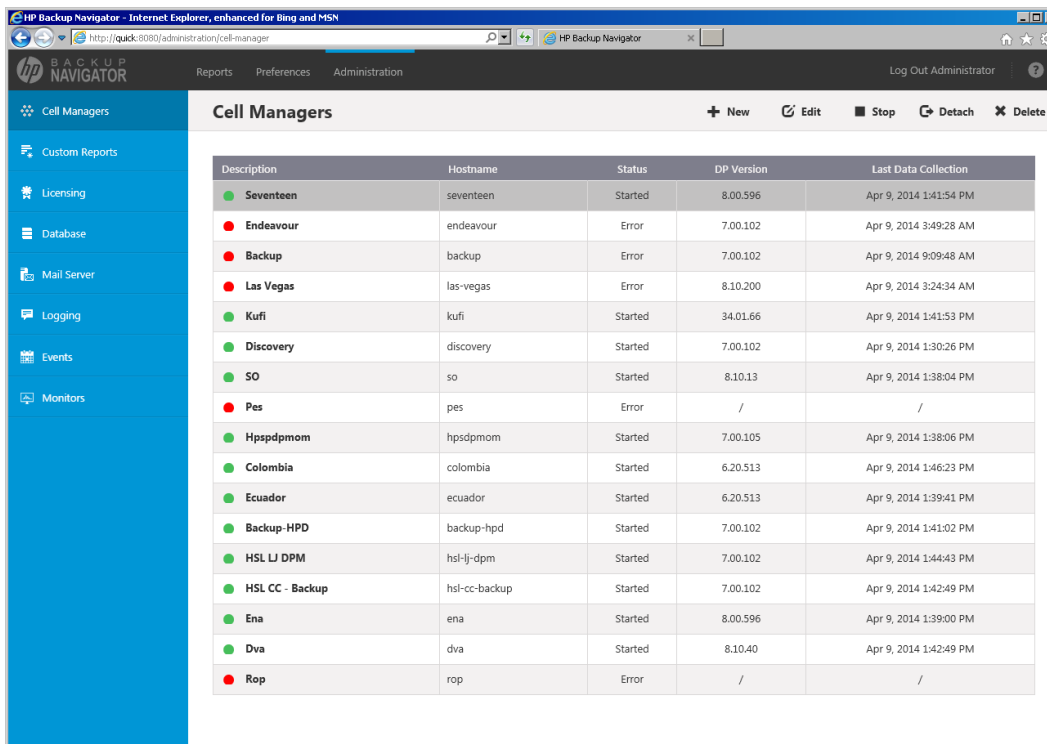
HP Backup Navigator - Internet Explorer, enhanced for Bing and MSN

http://quick:8080/administration/cell-manager

HP Backup Navigator

BACKUP NAVIGATOR

Reports Preferences Administration

Log Out Administrator

Cell Managers
Custom Reports
Licensing
Database
Mail Server
Logging
Events
Monitors

Cell Managers

New Edit Stop Detach Delete

| Description | Hostname | Status | DP Version | Last Data Collection |
|---|---|---|---|---|
| Seventeen | seventeen | Started | 8.00.596 | Apr 9, 2014 1:41:54 PM |
| Endeavour | endeavour | Error | 7.00.102 | Apr 9, 2014 3:49:28 AM |
| Backup | backup | Error | 7.00.102 | Apr 9, 2014 9:09:48 AM |
| Las Vegas | las-vegas | Error | 8.10.200 | Apr 9, 2014 3:24:34 AM |
| Kufi | kufi | Started | 34.01.66 | Apr 9, 2014 1:41:53 PM |
| Discovery | discovery | Started | 7.00.102 | Apr 9, 2014 1:30:26 PM |
| SO | so | Started | 8.10.13 | Apr 9, 2014 1:38:04 PM |
| Pes | pes | Error | / | / |
| Hpspdpmom | hpsdpmom | Started | 7.00.105 | Apr 9, 2014 1:38:06 PM |
| Colombia | colombia | Started | 6.20.513 | Apr 9, 2014 1:46:23 PM |
| Ecuador | ecuador | Started | 6.20.513 | Apr 9, 2014 1:39:41 PM |
| Backup-HPD | backup-hpd | Started | 7.00.102 | Apr 9, 2014 1:41:02 PM |
| HSL LJ DPM | hsl-lj-dpm | Started | 7.00.102 | Apr 9, 2014 1:44:43 PM |
| HSL CC - Backup | hsl-cc-backup | Started | 7.00.102 | Apr 9, 2014 1:42:49 PM |
| Ena | ena | Started | 8.00.596 | Apr 9, 2014 1:39:00 PM |
| Dva | dva | Started | 8.10.40 | Apr 9, 2014 1:42:49 PM |
| Rop | rop | Error | / | / |